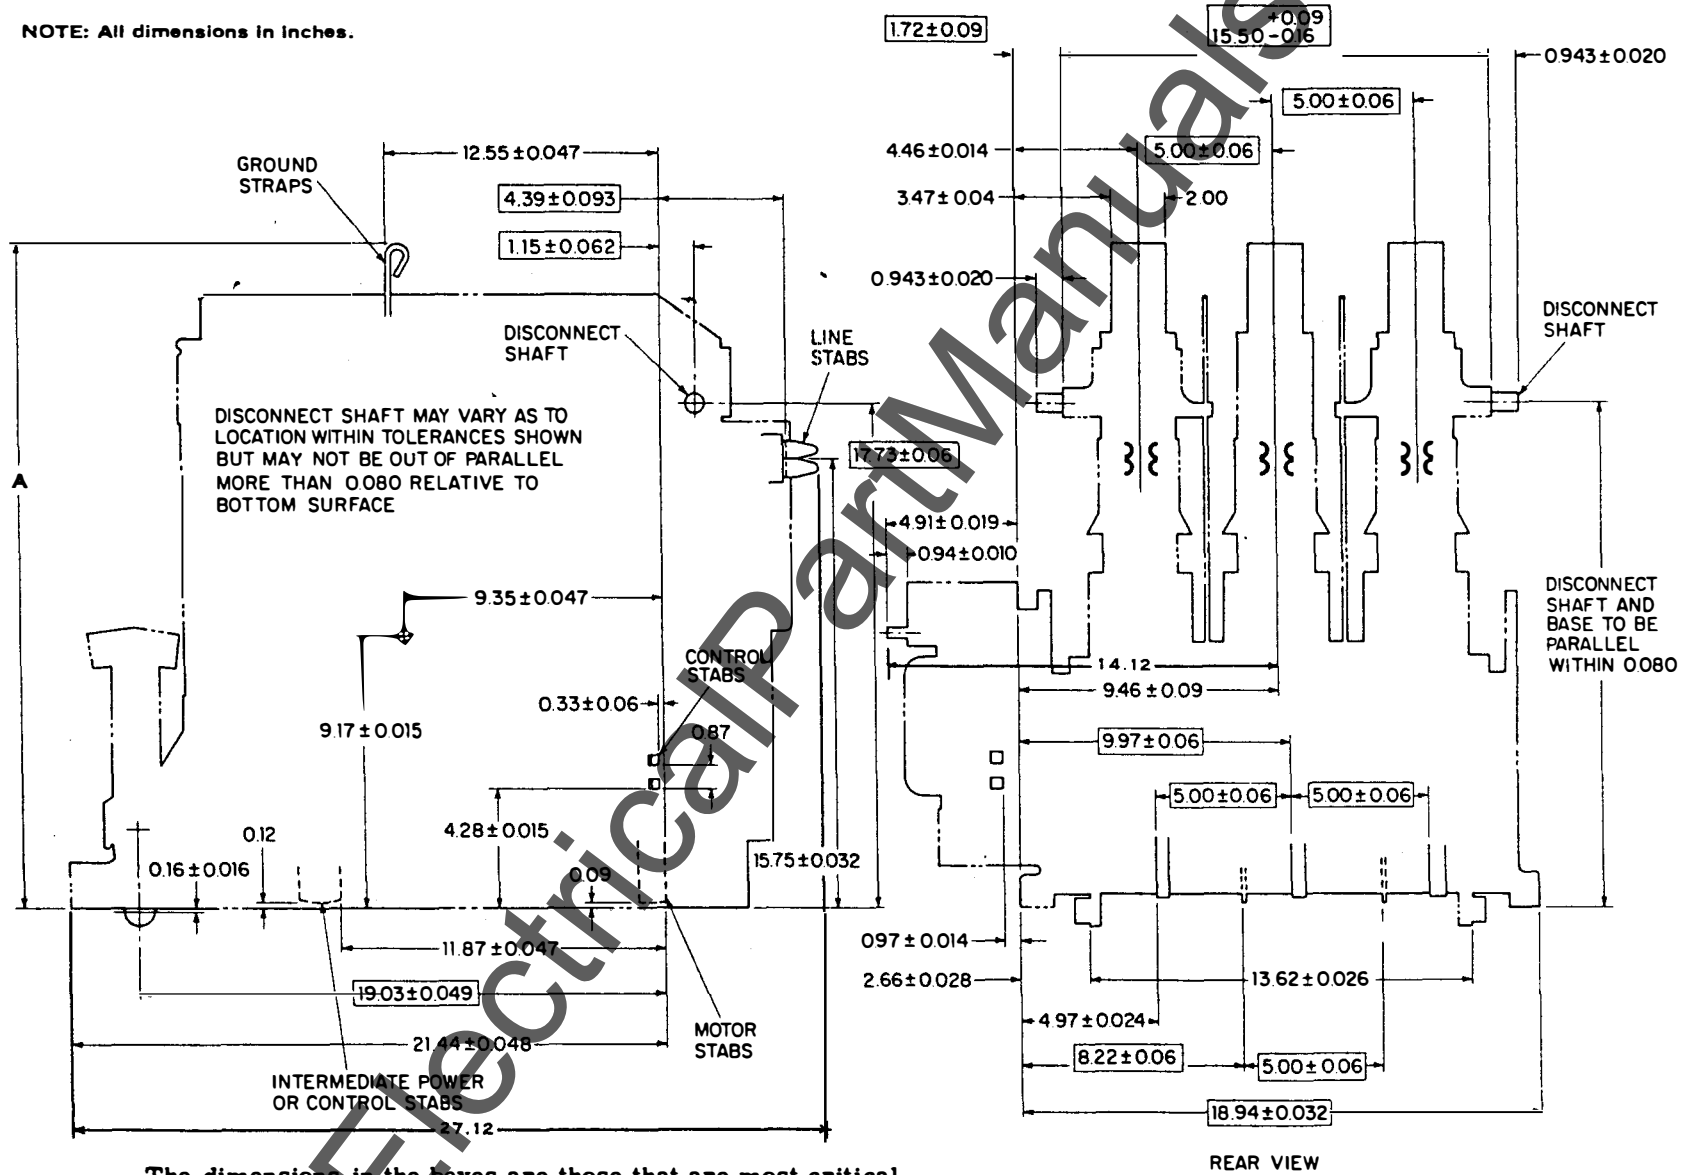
NOTE: All dimensions in inches.

1.72±0.09

$15.50^{+0.09}_{-0.16}$

0.943±0.020

5.00±0.06

4.46±0.014

5.00±0.06

3.47±0.04

2.00

GROUND STRAPS

12.55±0.047

4.39±0.093

1.15±0.062

0.943±0.020

DISCONNECT SHAFT

LINE STABS

DISCONNECT SHAFT

DISCONNECT SHAFT MAY VARY AS TO LOCATION WITHIN TOLERANCES SHOWN BUT MAY NOT BE OUT OF PARALLEL MORE THAN 0.080 RELATIVE TO BOTTOM SURFACE

17.73±0.06

A

4.91±0.019

0.94±0.010

9.35±0.047

DISCONNECT SHAFT AND BASE TO BE PARALLEL WITHIN 0.080

CONTROL STABS

14.12

9.46±0.09

0.33±0.06

9.17±0.015

0.87

9.97±0.06

5.00±0.06

5.00±0.06

4.28±0.015

0.12

0.16±0.016

0.09

15.75±0.032

11.87±0.047

097±0.014

2.66±0.028

13.62±0.026

19.03±0.049

MOTOR STABS

4.97±0.024

21.44±0.048

8.22±0.06

5.00±0.06

INTERMEDIATE POWER OR CONTROL STABS

18.94±0.032

27.12

REAR VIEW

ElectricalPartManuals

The dimensions in the boxes are those that are most critical